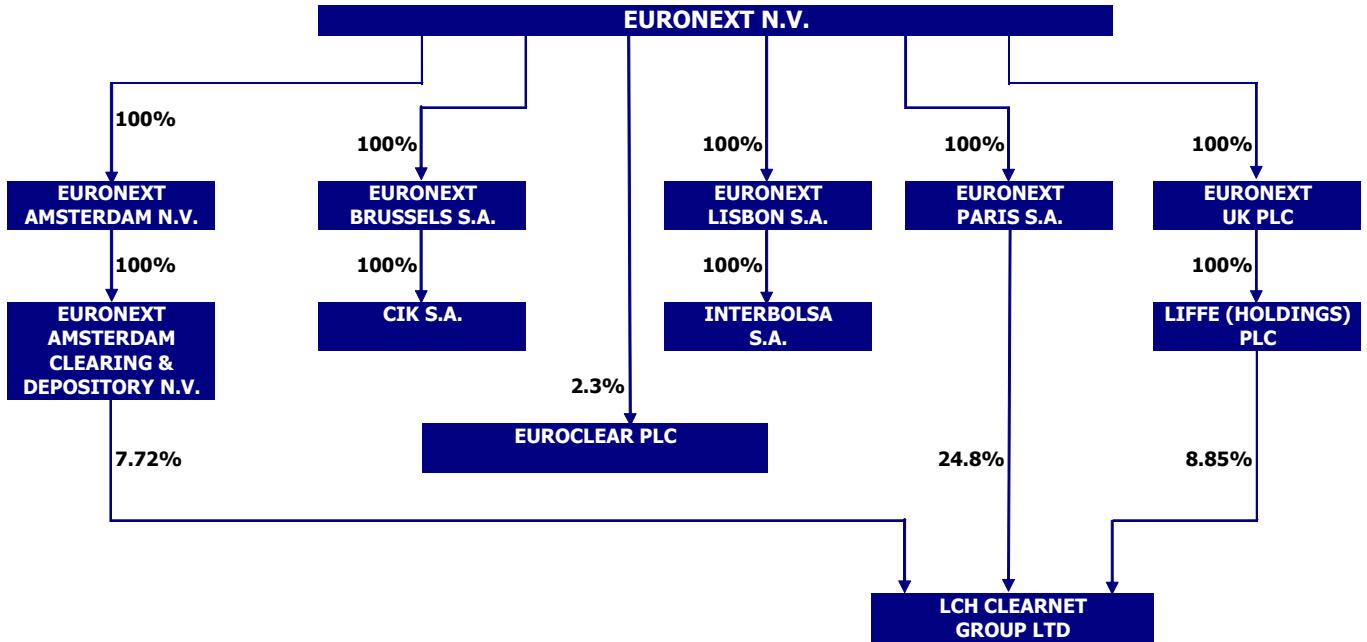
EURONEXT N.V.

100%

EURONEXT AMSTERDAM N.V.

100%

EURONEXT AMSTERDAM CLEARING & DEPOSITORY N.V.

7.72%

100%

EURONEXT BRUSSELS S.A.

100%

CIK S.A.

2.3%

EUROCLEAR PLC

100%

EURONEXT LISBON S.A.

100%

INTERBOLSA S.A.

100%

EURONEXT PARIS S.A.

24.8%

100%

EURONEXT UK PLC

100%

LIFFE (HOLDINGS) PLC

8.85%

LCH CLEARNET GROUP LTD